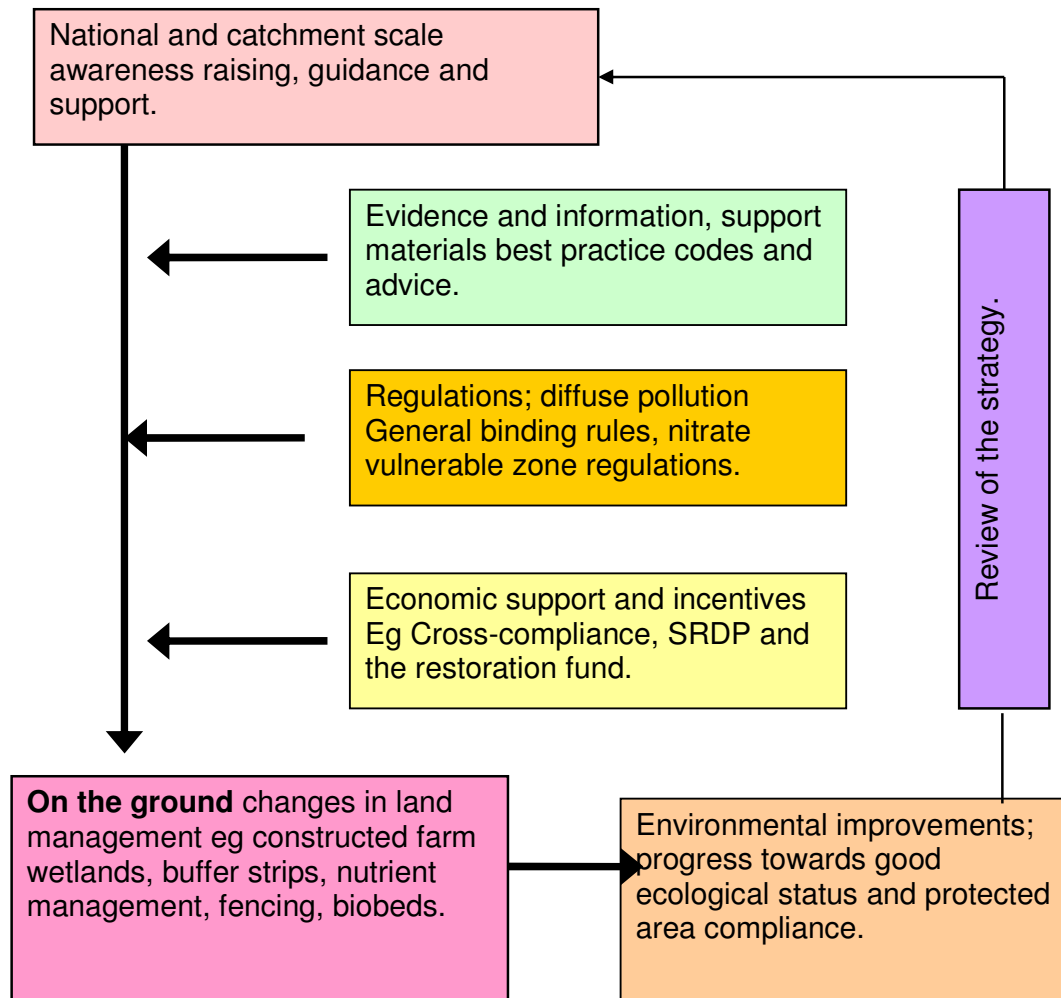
National and catchment scale awareness raising, guidance and support.

Evidence and information, support materials best practice codes and advice.

Regulations; diffuse pollution General binding rules, nitrate vulnerable zone regulations.

Economic support and incentives Eg Cross-compliance, SRDP and the restoration fund.

Review of the strategy.

**On the ground** changes in land management eg constructed farm wetlands, buffer strips, nutrient management, fencing, biobeds.

Environmental improvements; progress towards good ecological status and protected area compliance.